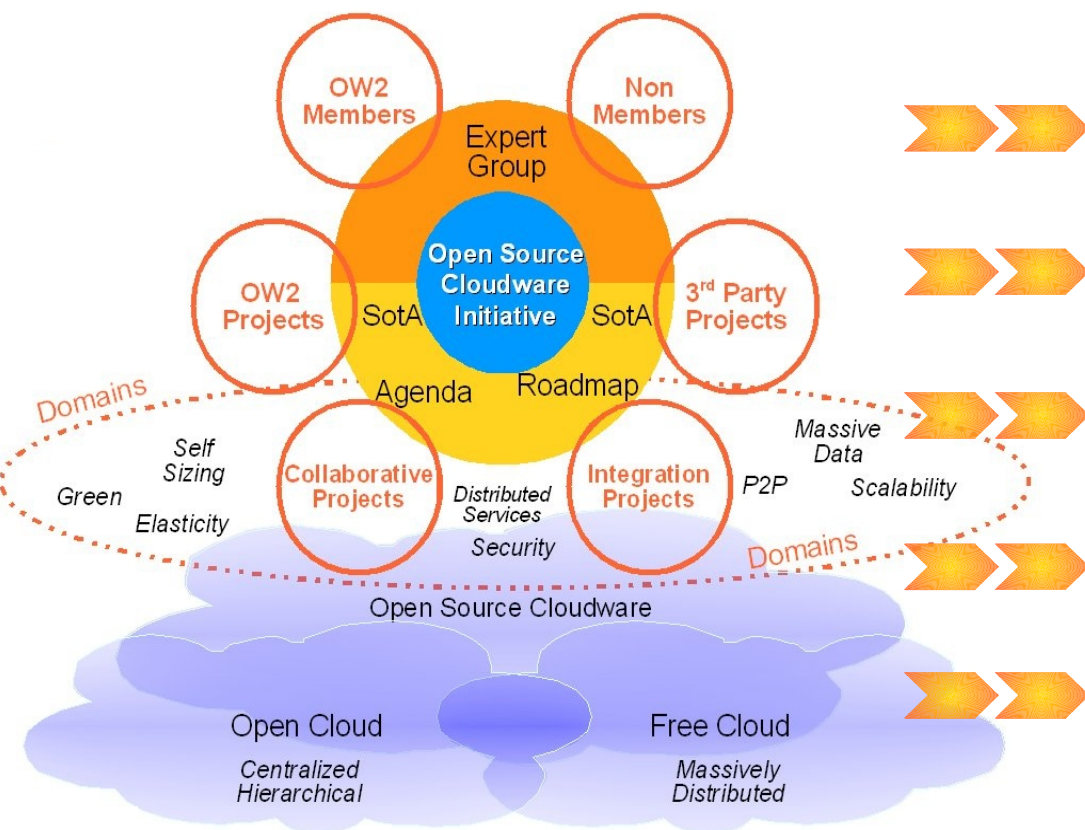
OW2 Members

Non Members

Expert Group

Open Source Cloudware Initiative

OW2 Projects

SotA

SotA

3rd Party Projects

Agenda

Roadmap

Domains

Self Sizing

Green

Elasticity

Collaborative Projects

Distributed Services

Security

Integration Projects

P2P

Massive Data

Scalability

Domains

Open Source Cloudware

Open Cloud

Centralized Hierarchical

Free Cloud

Massively Distributed